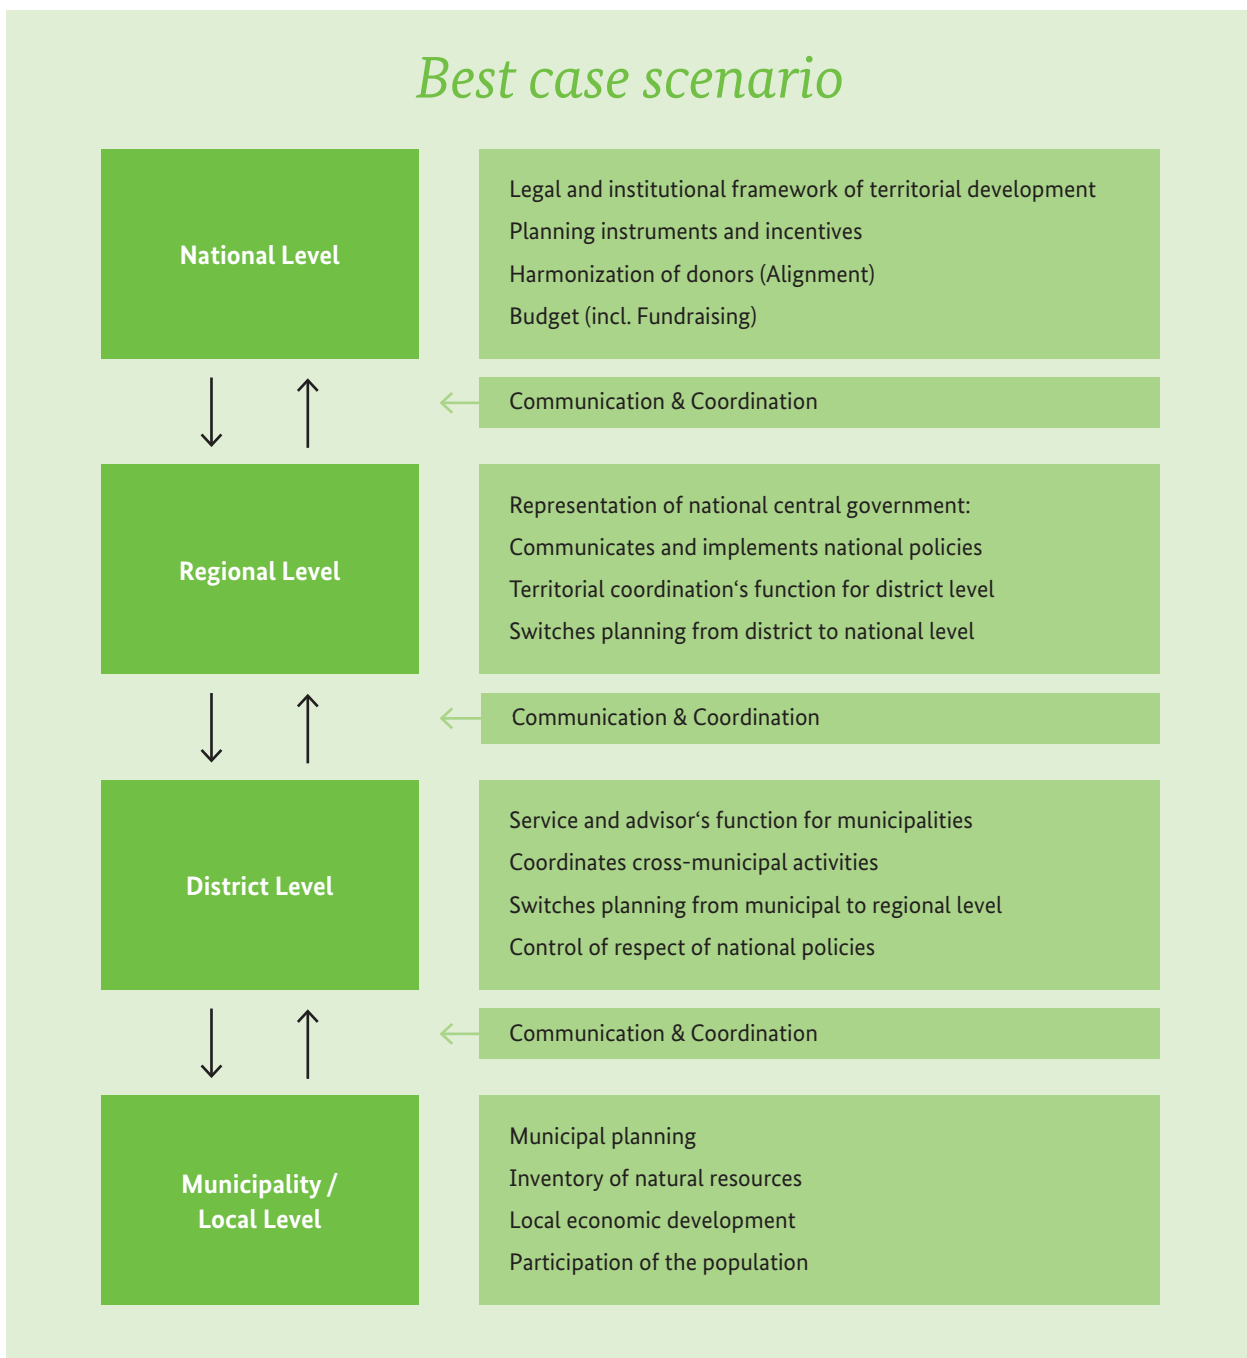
Best case scenario

National Level

Legal and institutional framework of territorial development
Planning instruments and incentives
Harmonization of donors (Alignment)
Budget (incl. Fundraising)

Communication & Coordination

Regional Level

Representation of national central government:
Communicates and implements national policies
Territorial coordination‘s function for district level
Switches planning from district to national level

Communication & Coordination

District Level

Service and advisor‘s function for municipalities
Coordinates cross-municipal activities
Switches planning from municipal to regional level
Control of respect of national policies

Communication & Coordination

Municipality / Local Level

Municipal planning
Inventory of natural resources
Local economic development
Participation of the population